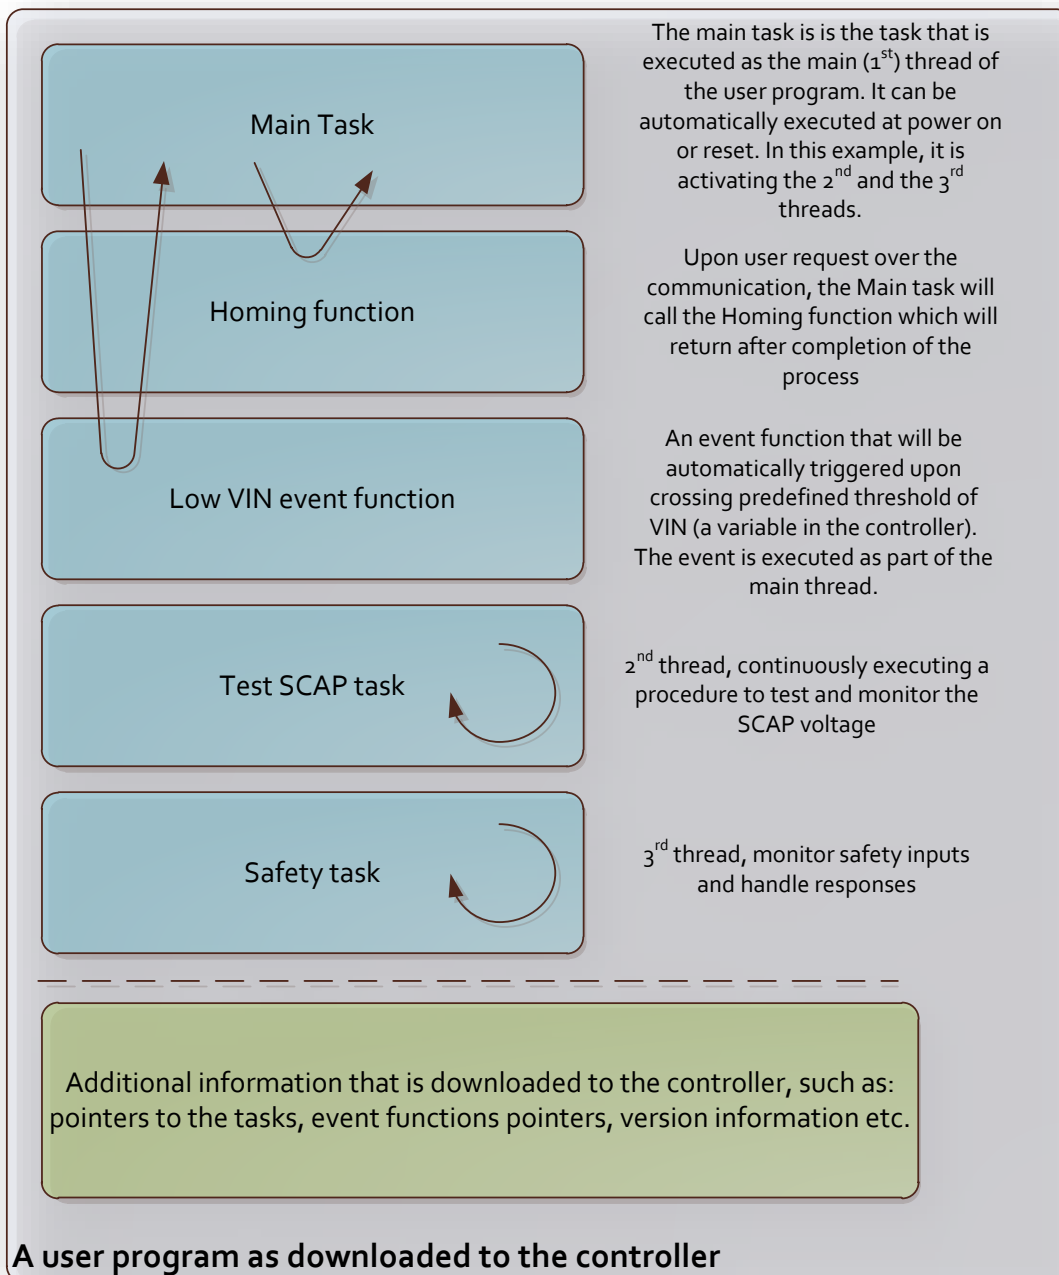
Main Task

The main task is is the task that is executed as the main (1$^{st}$) thread of the user program. It can be automatically executed at power on or reset. In this example, it is activating the 2$^{nd}$ and the 3$^{rd}$ threads.

Homing function

Upon user request over the communication, the Main task will call the Homing function which will return after completion of the process

Low VIN event function

An event function that will be automatically triggered upon crossing predefined threshold of VIN (a variable in the controller). The event is executed as part of the main thread.

Test SCAP task

2$^{nd}$ thread, continuously executing a procedure to test and monitor the SCAP voltage

Safety task

3$^{rd}$ thread, monitor safety inputs and handle responses

Additional information that is downloaded to the controller, such as: pointers to the tasks, event functions pointers, version information etc.

A user program as downloaded to the controller